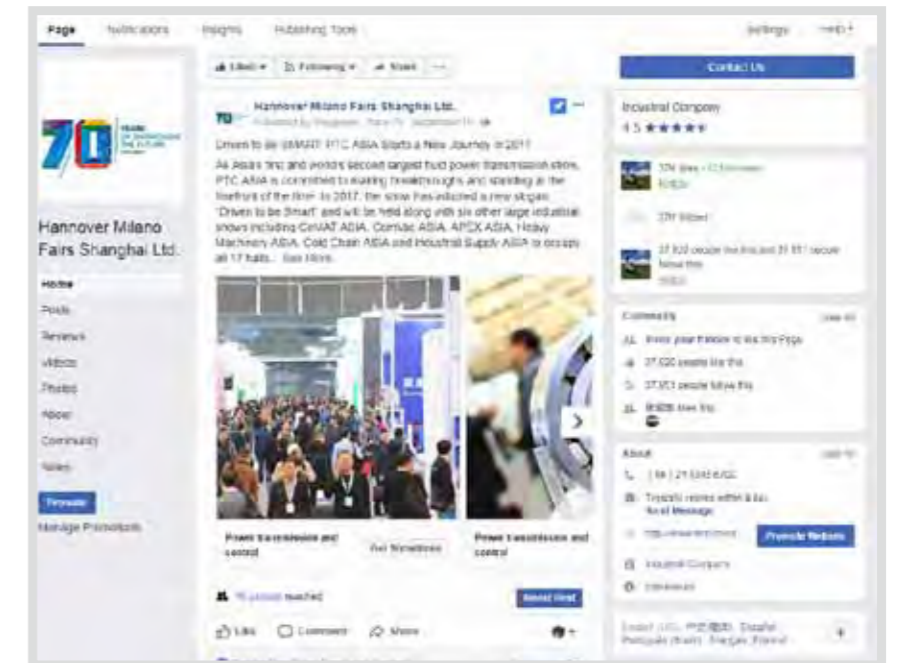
Page Notifications Insights Publishing Tools Settings Help

Liked Following Share ...

Contact Us

70

Hannover Milano Fairs Shanghai Ltd.

Home
Posts
Reviews
Videos
Photos
About
Community
Notes

Promote
Manage Promotions

Hannover Milano Fairs Shanghai Ltd.
Published by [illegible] · September 19

Driven to be SMART! PTC ASIA Starts a New Journey in 2017

As Asia's first and world's second largest fluid power transmission show, PTC ASIA is committed to making breakthroughs and standing at the forefront of the time. In 2017, the show has adopted a new slogan "Driven to be Smart" and will be held along with six other large industrial shows including CeMAT ASIA, ComVac ASIA, APEX ASIA, Heavy Machinery ASIA, Cold Chain ASIA and Houstrial Supply ASIA to occupy all 17 halls... See More

Power transmission and control
Get Directions
Power transmission and control

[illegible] people reached
Boost Post

Like Comment Share

Industrial Company
4.5 ★★★★★

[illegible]

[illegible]

37,920 people like this and 37,951 people follow this

Community See All
Invite your friends to like this Page
37,920 people like this
37,951 people follow this
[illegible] likes this

About See All
+86 21 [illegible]
Typically replies within a day
Send Message
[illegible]
Promote Website
Industrial Company
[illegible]

English (US) · 中文(简体) · Español · Português (Brasil) · Français (France)